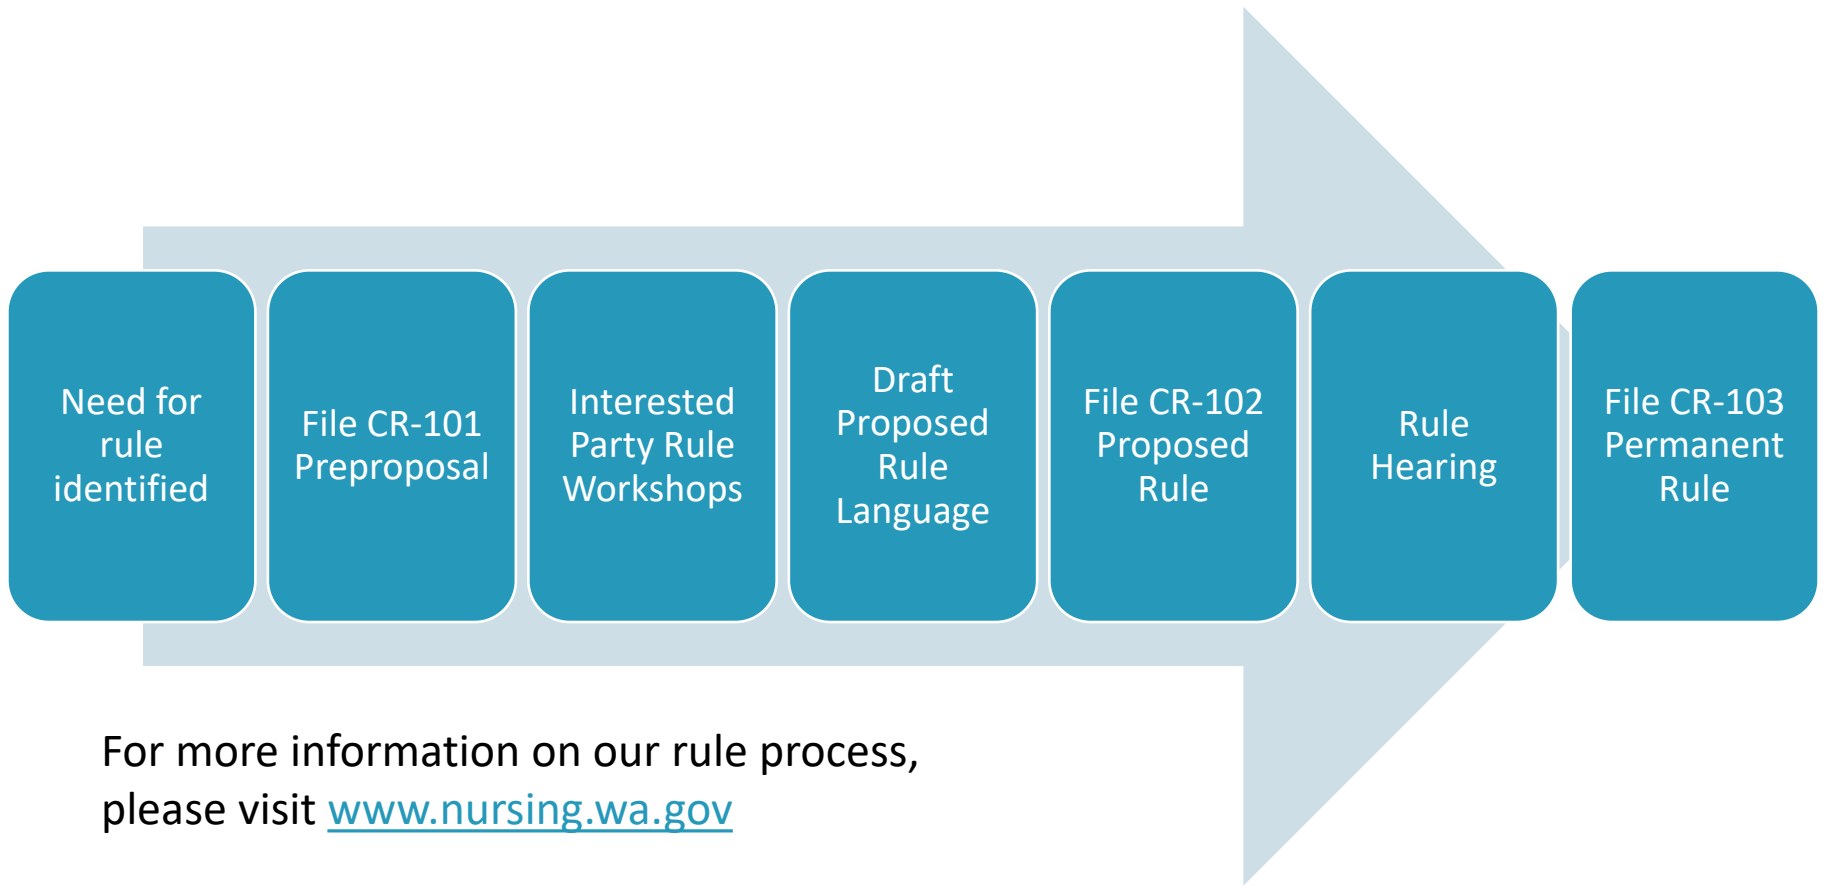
Need for rule identified

File CR-101 Preproposal

Interested Party Rule Workshops

Draft Proposed Rule Language

File CR-102 Proposed Rule

Rule Hearing

File CR-103 Permanent Rule

For more information on our rule process, please visit www.nursing.wa.gov